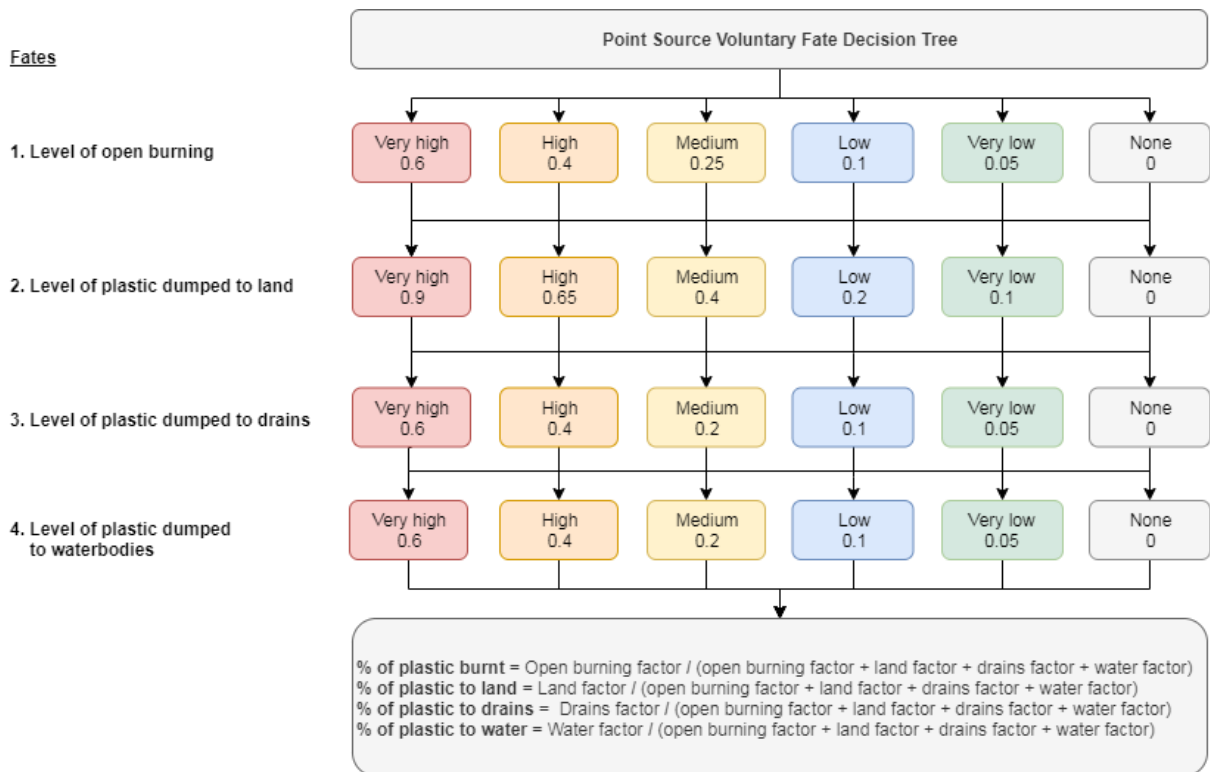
Point Source Voluntary Fate Decision Tree

Fates

1. Level of open burning

Very high 0.6
High 0.4
Medium 0.25
Low 0.1
Very low 0.05
None 0

2. Level of plastic dumped to land

Very high 0.9
High 0.65
Medium 0.4
Low 0.2
Very low 0.1
None 0

3. Level of plastic dumped to drains

Very high 0.6
High 0.4
Medium 0.2
Low 0.1
Very low 0.05
None 0

4. Level of plastic dumped to waterbodies

Very high 0.6
High 0.4
Medium 0.2
Low 0.1
Very low 0.05
None 0

% of plastic burnt = Open burning factor / (open burning factor + land factor + drains factor + water factor)
% of plastic to land = Land factor / (open burning factor + land factor + drains factor + water factor)
% of plastic to drains = Drains factor / (open burning factor + land factor + drains factor + water factor)
% of plastic to water = Water factor / (open burning factor + land factor + drains factor + water factor)